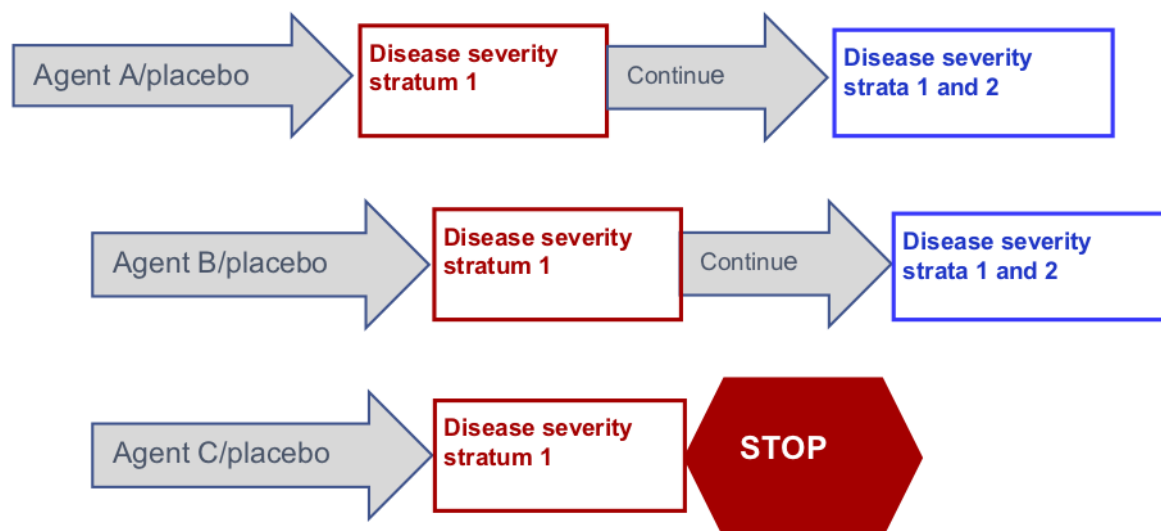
Agent A/placebo

Disease severity stratum 1

Continue

Disease severity strata 1 and 2

Agent B/placebo

Disease severity stratum 1

Continue

Disease severity strata 1 and 2

Agent C/placebo

Disease severity stratum 1

STOP